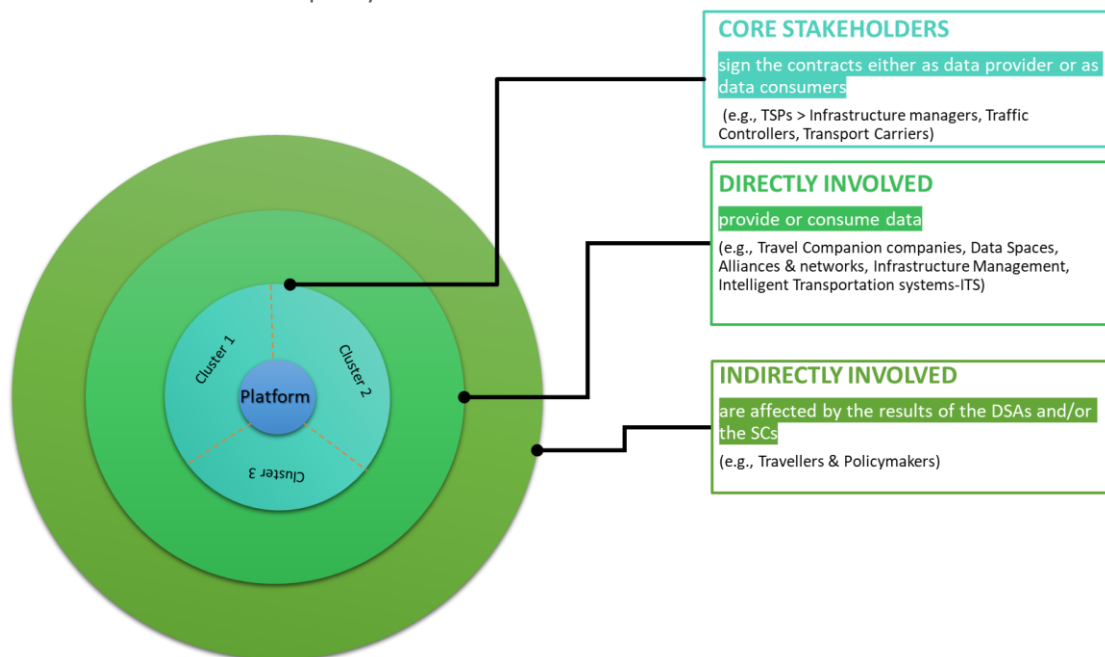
CORE STAKEHOLDERS

sign the contracts either as data provider or as data consumers

(e.g., TSPs > Infrastructure managers, Traffic Controllers, Transport Carriers)

DIRECTLY INVOLVED

provide or consume data

(e.g., Travel Companion companies, Data Spaces, Alliances & networks, Infrastructure Management, Intelligent Transportation systems-ITS)

INDIRECTLY INVOLVED

are affected by the results of the DSAs and/or the SCs

(e.g., Travellers & Policymakers)

Cluster 1

Cluster 2

Platform

Cluster 3